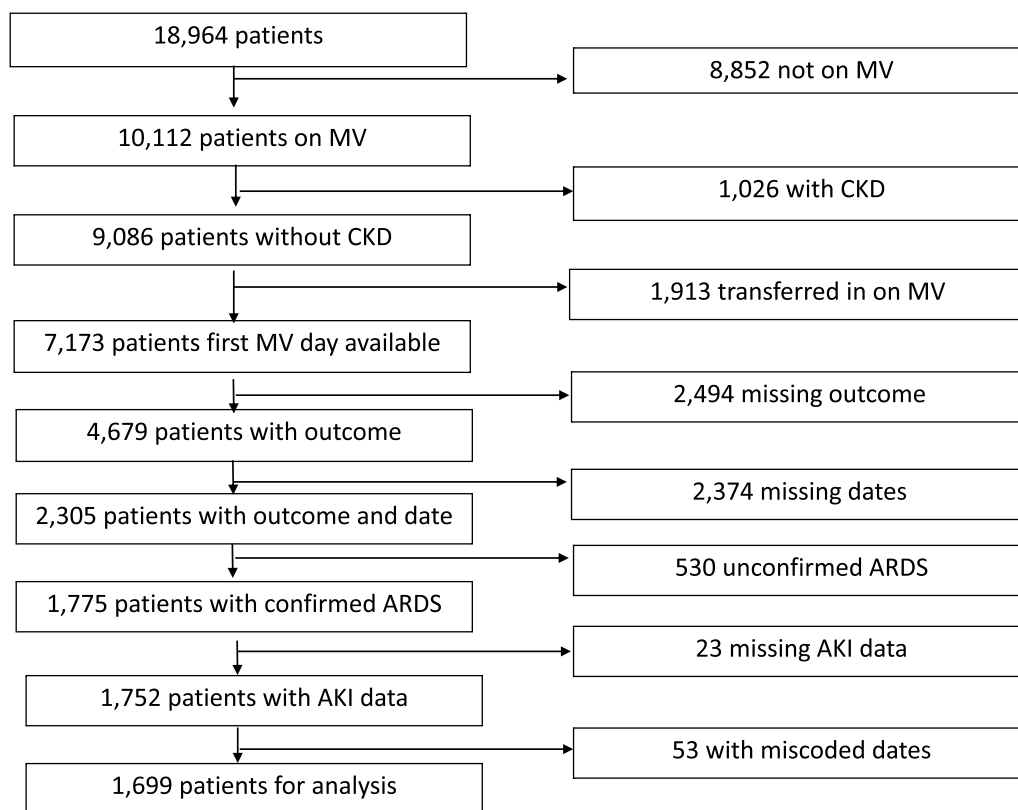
18,964 patients

8,852 not on MV

10,112 patients on MV

1,026 with CKD

9,086 patients without CKD

1,913 transferred in on MV

7,173 patients first MV day available

2,494 missing outcome

4,679 patients with outcome

2,374 missing dates

2,305 patients with outcome and date

530 unconfirmed ARDS

1,775 patients with confirmed ARDS

23 missing AKI data

1,752 patients with AKI data

53 with miscoded dates

1,699 patients for analysis